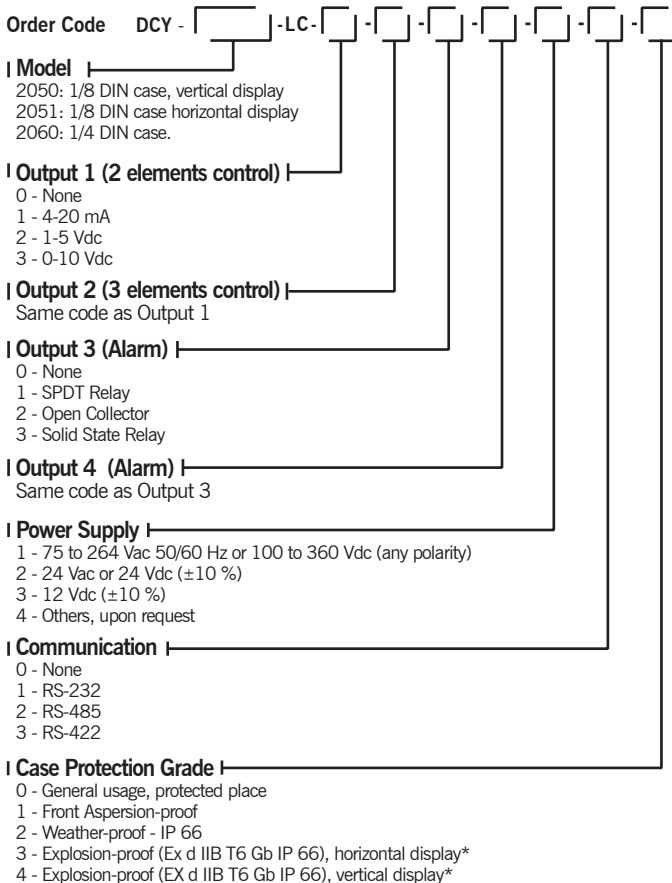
Order Code DCY - -LC- - - - - - -

Model
2050: 1/8 DIN case, vertical display
2051: 1/8 DIN case horizontal display
2060: 1/4 DIN case.

Output 1 (2 elements control)
0 - None
1 - 4-20 mA
2 - 1-5 Vdc
3 - 0-10 Vdc

Output 2 (3 elements control)
Same code as Output 1

Output 3 (Alarm)
0 - None
1 - SPDT Relay
2 - Open Collector
3 - Solid State Relay

Output 4 (Alarm)
Same code as Output 3

Power Supply
1 - 75 to 264 Vac 50/60 Hz or 100 to 360 Vdc (any polarity)
2 - 24 Vac or 24 Vdc (±10 %)
3 - 12 Vdc (±10 %)
4 - Others, upon request

Communication
0 - None
1 - RS-232
2 - RS-485
3 - RS-422

Case Protection Grade
0 - General usage, protected place
1 - Front Aspersion-proof
2 - Weather-proof - IP 66
3 - Explosion-proof (Ex d IIB T6 Gb IP 66), horizontal display*
4 - Explosion-proof (EX d IIB T6 Gb IP 66), vertical display*